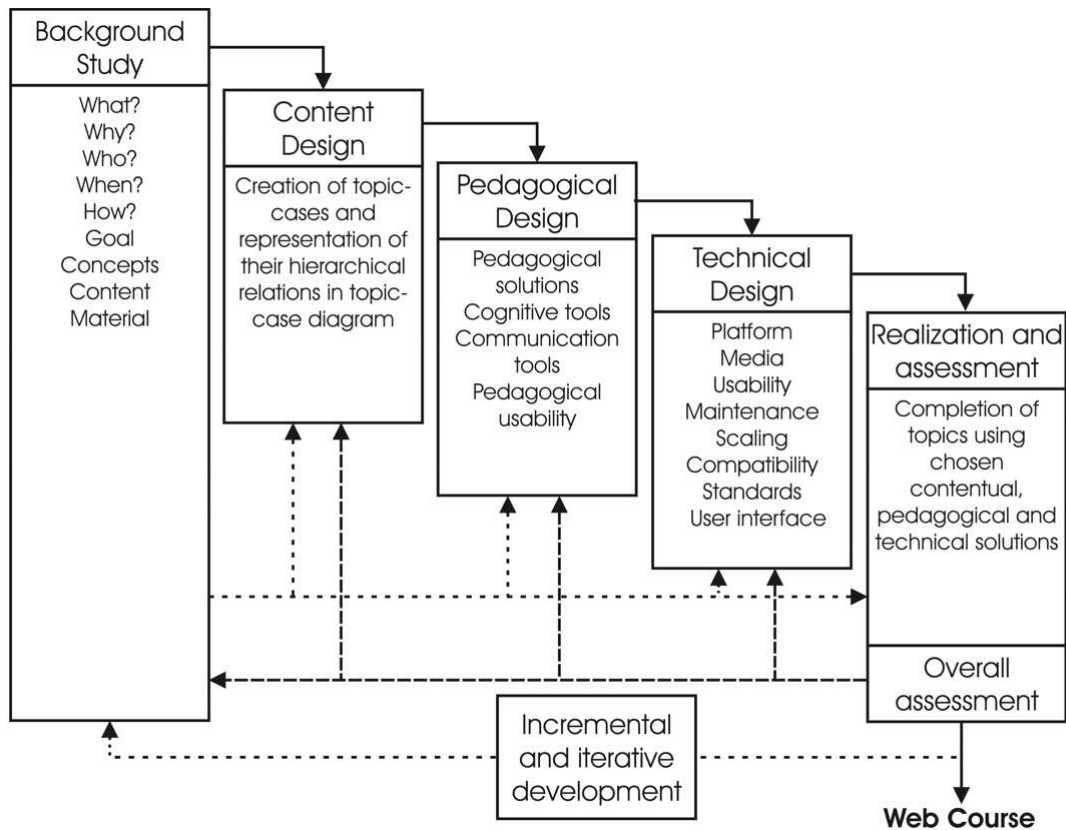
Background Study

What?
Why?
Who?
When?
How?
Goal
Concepts
Content
Material

Content Design

Creation of topic-cases and representation of their hierarchical relations in topic-case diagram

Pedagogical Design

Pedagogical solutions
Cognitive tools
Communication tools
Pedagogical usability

Technical Design

Platform
Media
Usability
Maintenance
Scaling
Compatibility
Standards
User interface

Realization and assessment

Completion of topics using chosen contentual, pedagogical and technical solutions

Overall assessment

Incremental and iterative development

Web Course